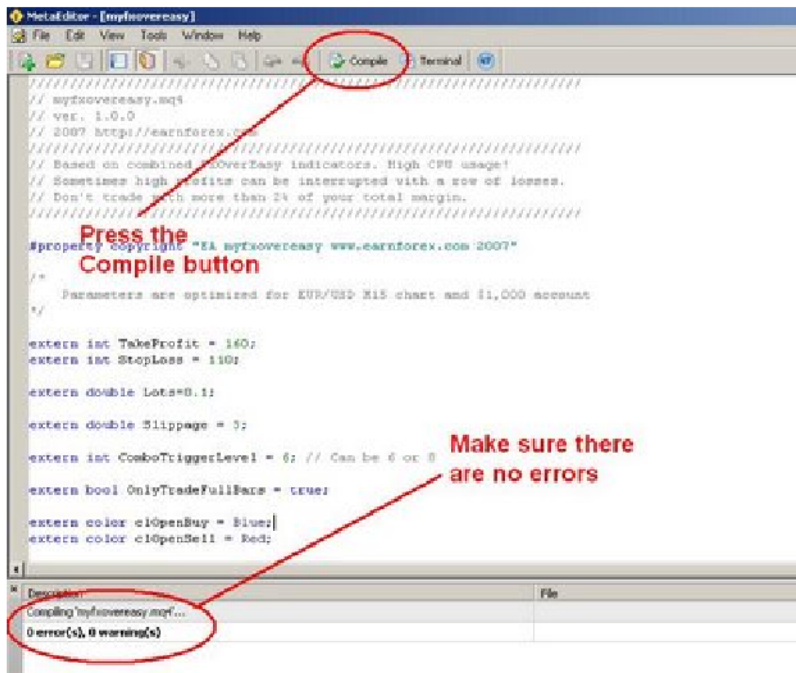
MetaEditor - [myfxovereasy]

File Edit View Tools Window Help

Compile Terminal

//////////////////////////////////////////////////////////////////////
// myfxovereasy.mq4
// ver. 1.0.0
// 2007 http://earnforex.com
//////////////////////////////////////////////////////////////////////
// Based on combined FXOverEasy indicators. High CPU usage!
// Sometimes high profits can be interrupted with a row of losses.
// Don't trade with more than 2% of your total margin.
//////////////////////////////////////////////////////////////////////

Press the Compile button

#property copyright "EA myfxovereasy www.earnforex.com 2007"

/*
Parameters are optimized for EUR/USD M15 chart and $1,000 account
*/

extern int TakeProfit = 160;
extern int StopLoss = 110;

extern double Lots=0.1;

extern double Slippage = 5;

extern int ComboTriggerLevel = 6; // Can be 6 or 8

extern bool OnlyTradeFullBars = true;

extern color clOpenBuy = Blue;
extern color clOpenSell = Red;

Make sure there are no errors

Description | File
Compiling 'myfxovereasy.mq4'...
0 error(s), 0 warning(s)